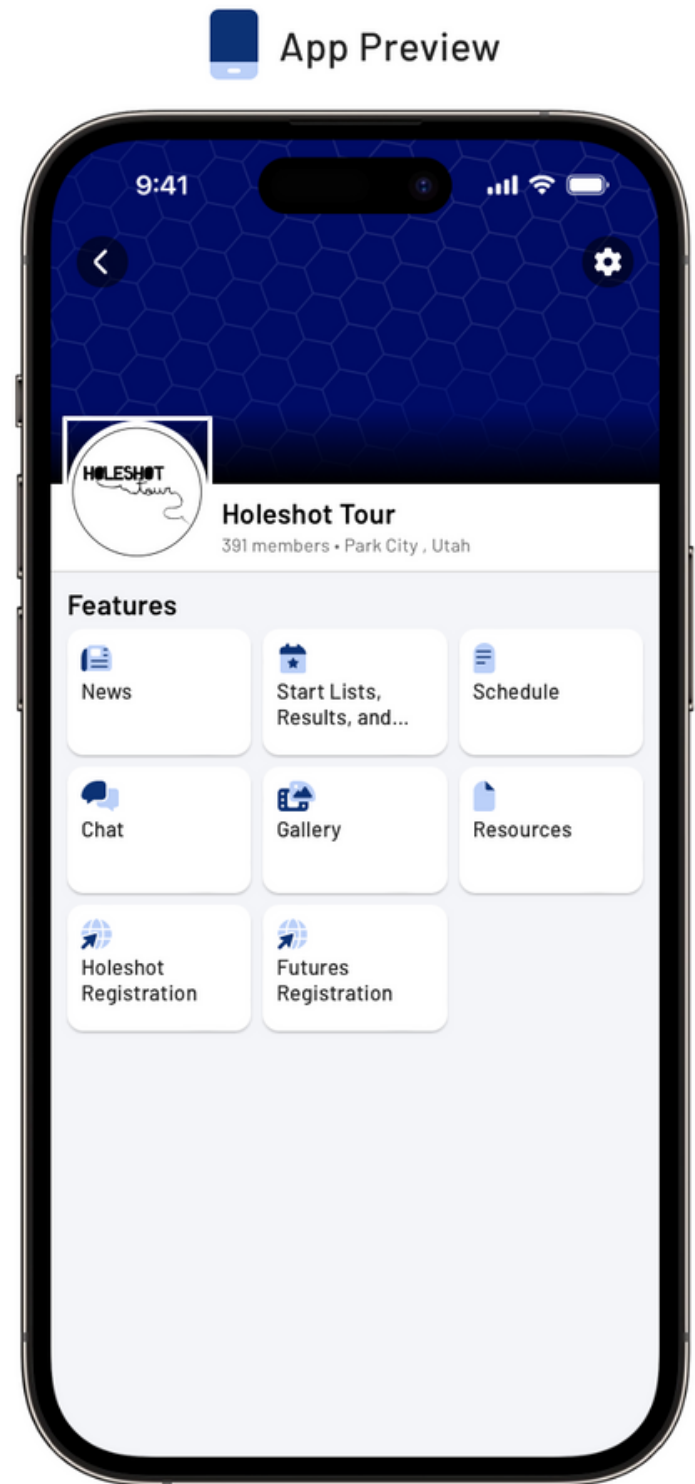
App Preview

9:41

HOLESHOT Tour

Holeshot Tour

391 members • Park City , Utah

Features

News

Start Lists, Results, and...

Schedule

Chat

Gallery

Resources

Holeshot Registration

Futures Registration